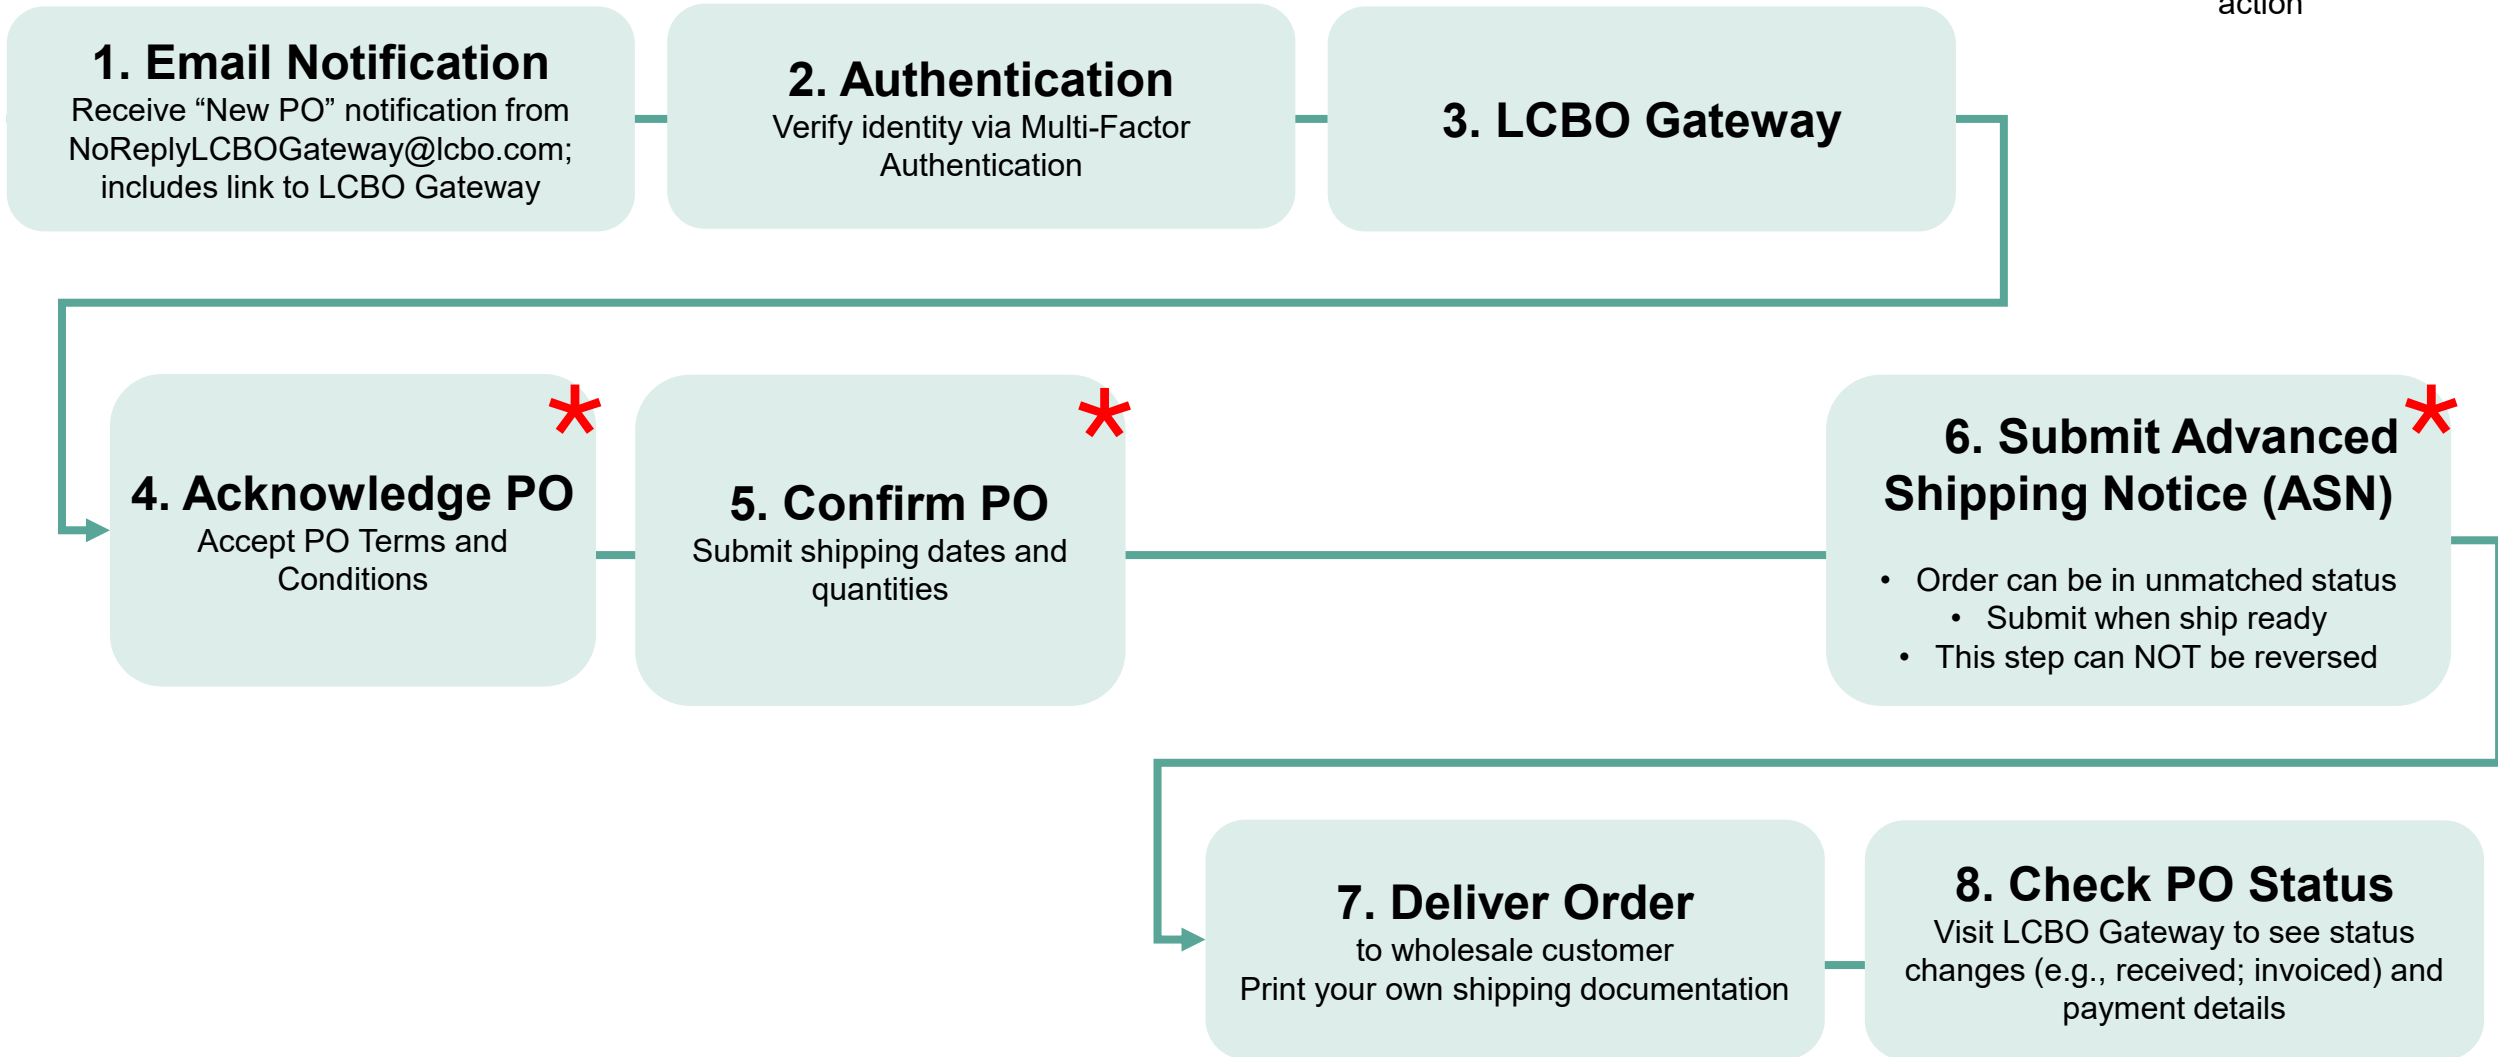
action

1. Email Notification
Receive “New PO” notification from NoReplyLCBOGateway@lcbo.com; includes link to LCBO Gateway

2. Authentication
Verify identity via Multi-Factor Authentication

3. LCBO Gateway

4. Acknowledge PO
Accept PO Terms and Conditions

*

5. Confirm PO
Submit shipping dates and quantities

*

6. Submit Advanced Shipping Notice (ASN)

*

• Order can be in unmatched status
• Submit when ship ready
• This step can NOT be reversed

7. Deliver Order
to wholesale customer
Print your own shipping documentation

8. Check PO Status
Visit LCBO Gateway to see status changes (e.g., received; invoiced) and payment details